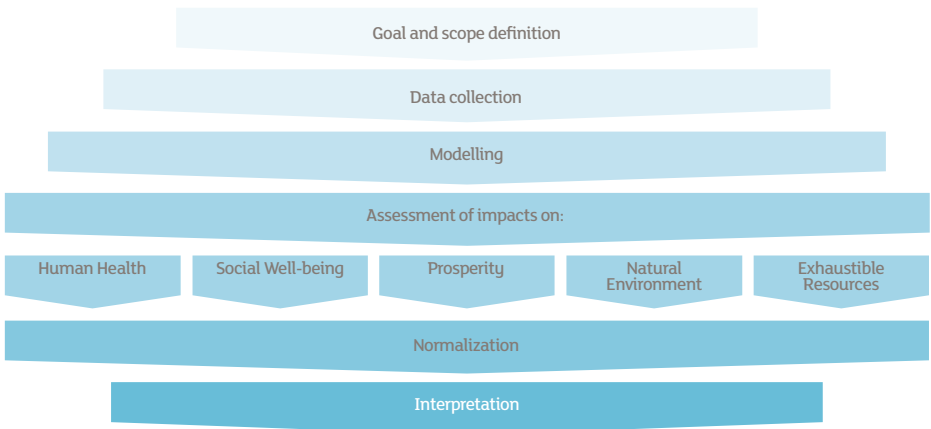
Goal and scope definition

Data collection

Modelling

Assessment of impacts on:

Human Health

Social Well-being

Prosperity

Natural Environment

Exhaustible Resources

Normalization

Interpretation